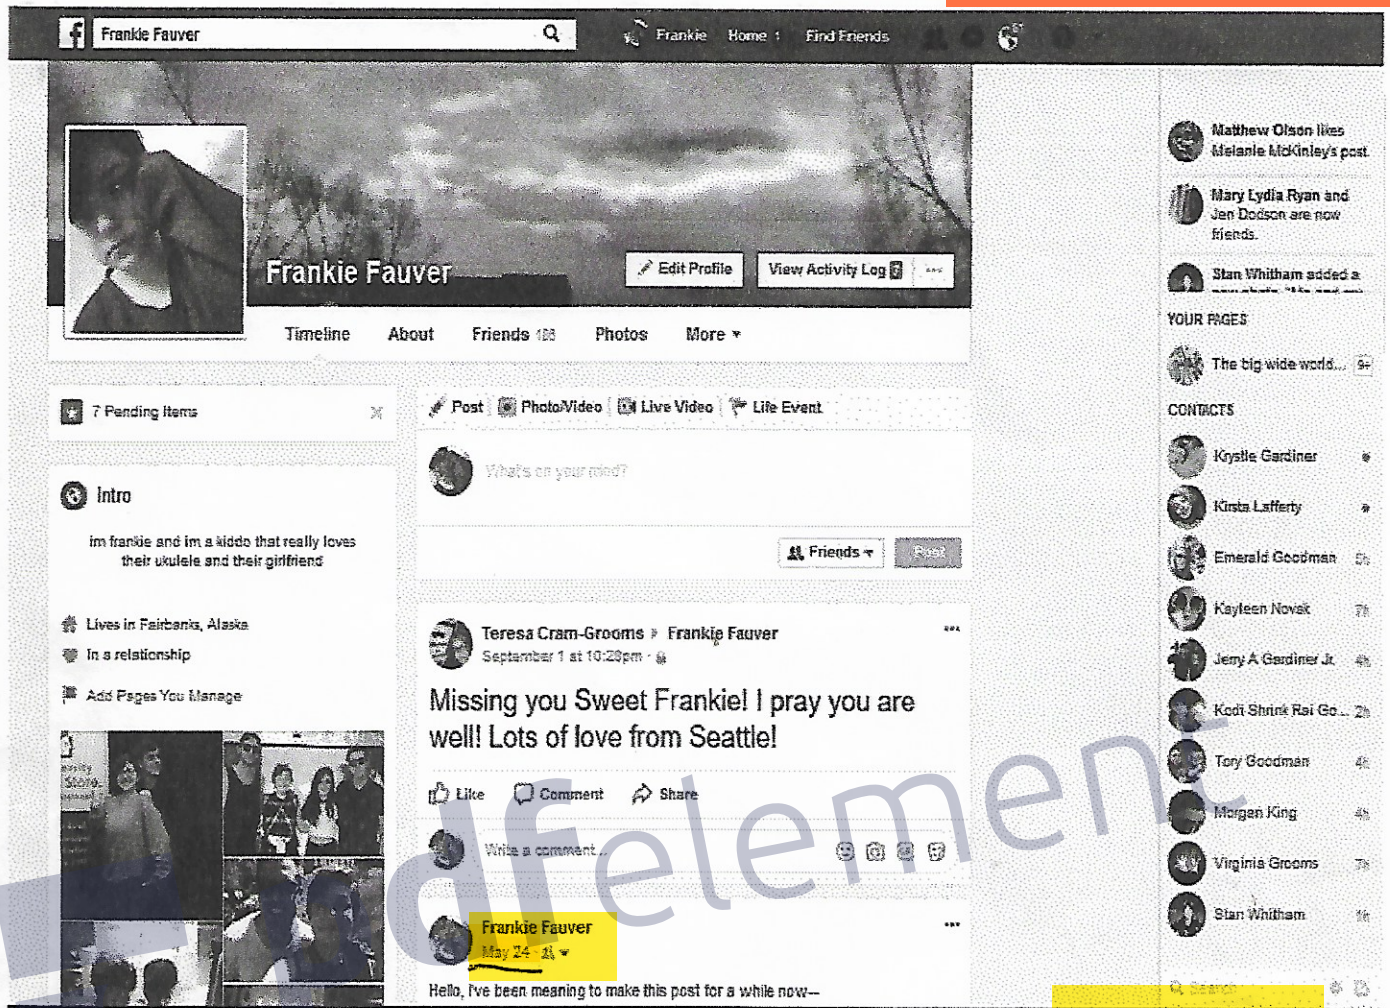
Frankie Fauver

Frankie Home Find Friends

Frankie Fauver

Edit Profile View Activity Log

Timeline About Friends 188 Photos More ▾

7 Pending Items

Intro

im frankie and im a kiddo that really loves their ukulele and their girlfriend

Lives in Fairbanks, Alaska

In a relationship

Add Pages You Manage

Post Photo/Video Live Video Life Event

What's on your mind?

Friends ▾ Post

Teresa Cram-Grooms ▸ Frankie Fauver

September 1 at 10:28pm ·

Missing you Sweet Frankie! I pray you are well! Lots of love from Seattle!

Like Comment Share

Write a comment...

Frankie Fauver

May 24 ·

Hello, I've been meaning to make this post for a while now--

Matthew Olson likes Melanie McKinley's post.

Mary Lydia Ryan and Jen Dodson are now friends.

Stan Whitham added a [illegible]

YOUR PAGES

The big wide world... 9+

CONTACTS

Krystle Gardiner

Krista Lafferty

Emerald Goodman 5h

Kayleen Novak 7h

Jerry A Gardiner Jr. 4h

Kodi Shrink Rai Go... 2h

Tory Goodman 4h

Morgan King 4h

Virginia Grooms 7h

Stan Whitham 1h

Search

pdfelement